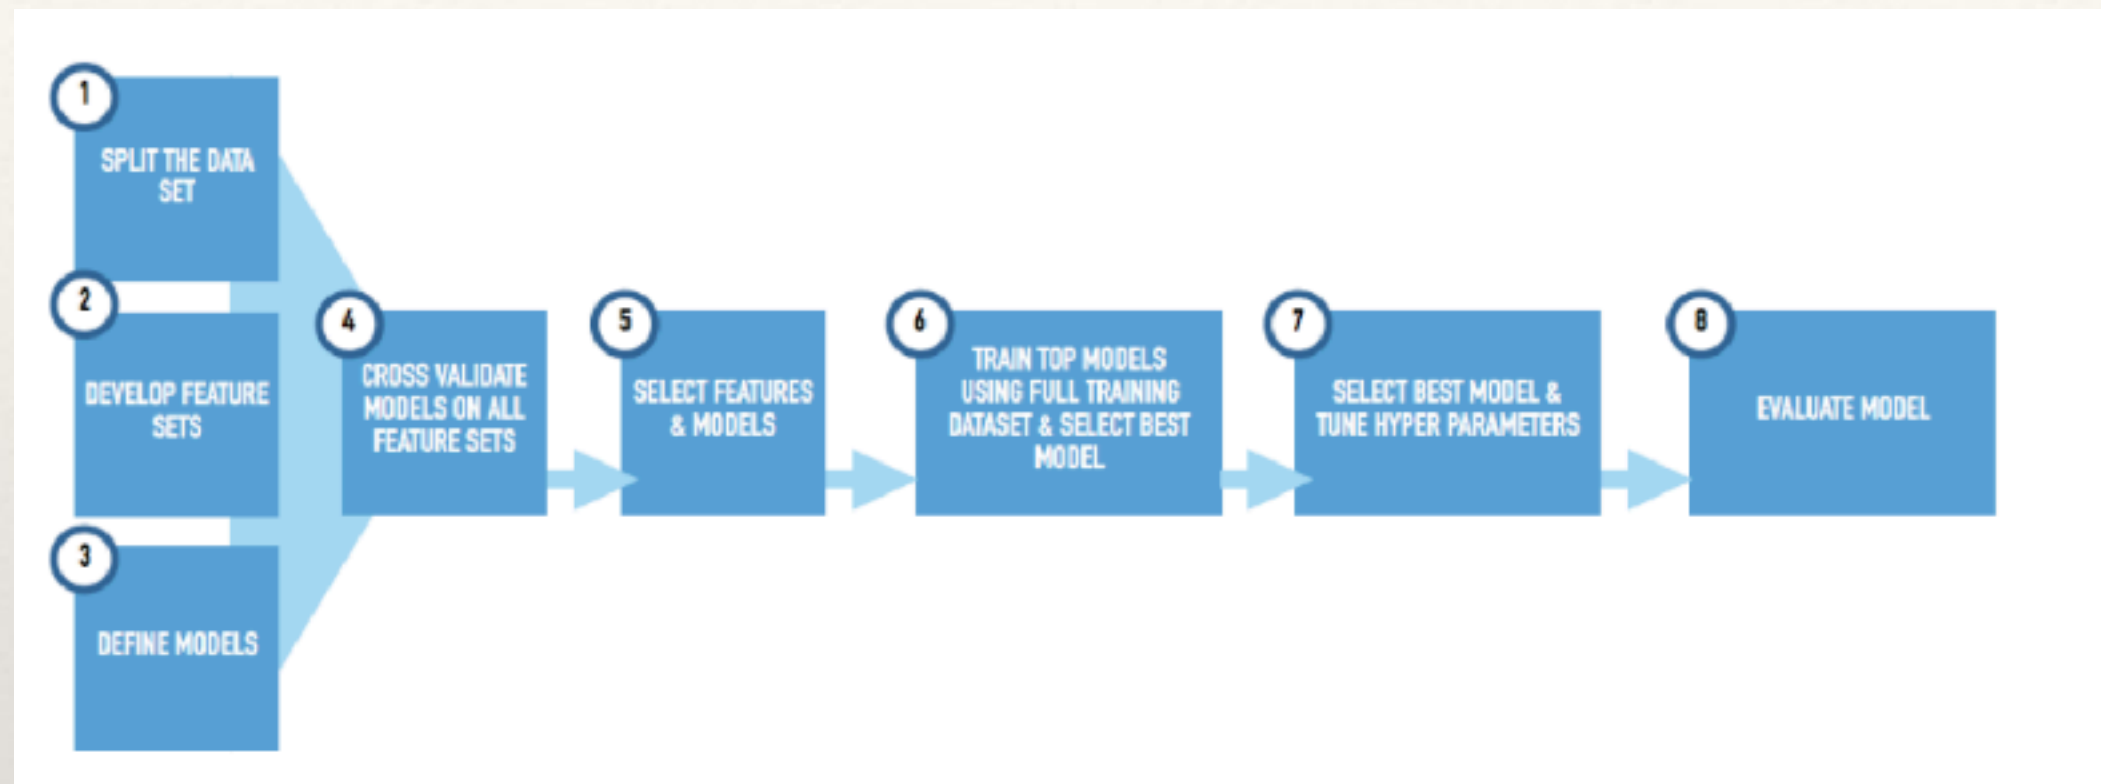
1
SPLIT THE DATA SET

2
DEVELOP FEATURE SETS

3
DEFINE MODELS

4
CROSS VALIDATE MODELS ON ALL FEATURE SETS

5
SELECT FEATURES & MODELS

6
TRAIN TOP MODELS USING FULL TRAINING DATASET & SELECT BEST MODEL

7
SELECT BEST MODEL & TUNE HYPER PARAMETERS

8
EVALUATE MODEL